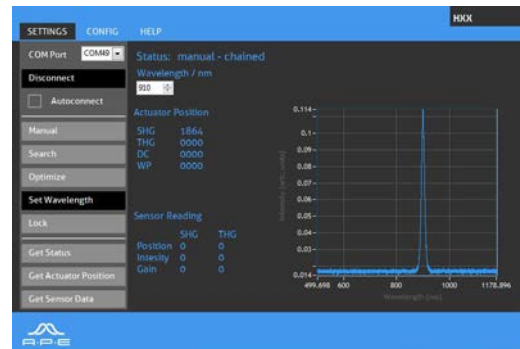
SETTINGS CONFIG HELP

HXX

COM Port COM49

Disconnect

Autoconnect

Manual

Search

Optimize

Set Wavelength

Lock

Get Status

Get Actuator Position

Get Sensor Data

Status: manual - chained

Wavelength / nm

910

Actuator Position

| SHG | 1864 |
|---|---|
| THG | 0000 |
| DC | 0000 |
| WP | 0000 |

Sensor Reading

| | SHG | THG |
|---|---|---|
| Position | 0 | 0 |
| Intesity | 0 | 0 |
| Gain | 0 | 0 |

0.114
0.1
0.09
0.08
0.07
0.06
0.05
0.04
0.03
0.014
499.698 600 800 1000 1178.896

Intensity [arb. units]

Wavelength [nm]

A·P·E